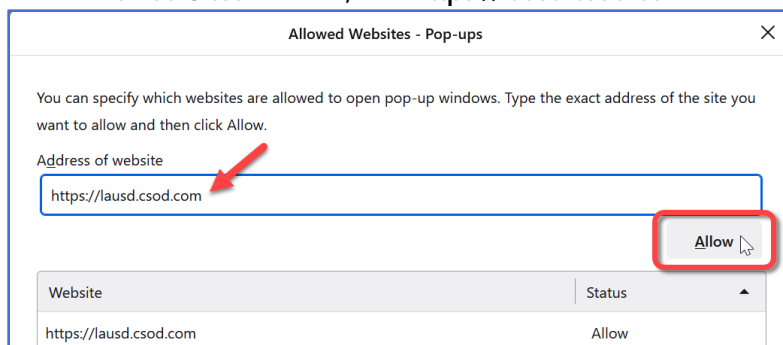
Allowed Websites - Pop-ups

You can specify which websites are allowed to open pop-up windows. Type the exact address of the site you want to allow and then click Allow.

Address of website

https://lausd.csod.com

Allow

| Website | Status |
|---|---|
| https://lausd.csod.com | Allow |